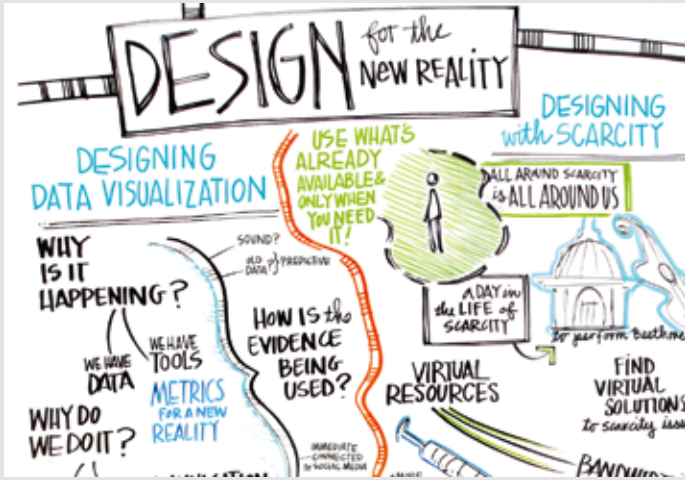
DESIGN for the NEW REALITY

DESIGNING DATA VISUALIZATION

WHY IS IT HAPPENING?

WE HAVE DATA

WE HAVE TOOLS

METRICS FOR A NEW REALITY

WHY DO WE DO IT?

SOUND?

OLD DATA? PREDICTIVE

HOW IS the EVIDENCE BEING USED?

IMMEDIATE CONNECTED TO SOCIAL MEDIA

USE WHATS ALREADY AVAILABLE & ONLY WHEN YOU NEED IT!

DESIGNING with SCARCITY

ALL AROUND SCARCITY is ALL AROUND US

A DAY in the LIFE of SCARCITY

to perform Beethove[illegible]

VIRTUAL RESOURCES

FIND VIRTUAL SOLUTIONS to scarcity issu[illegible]

BANDWID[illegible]